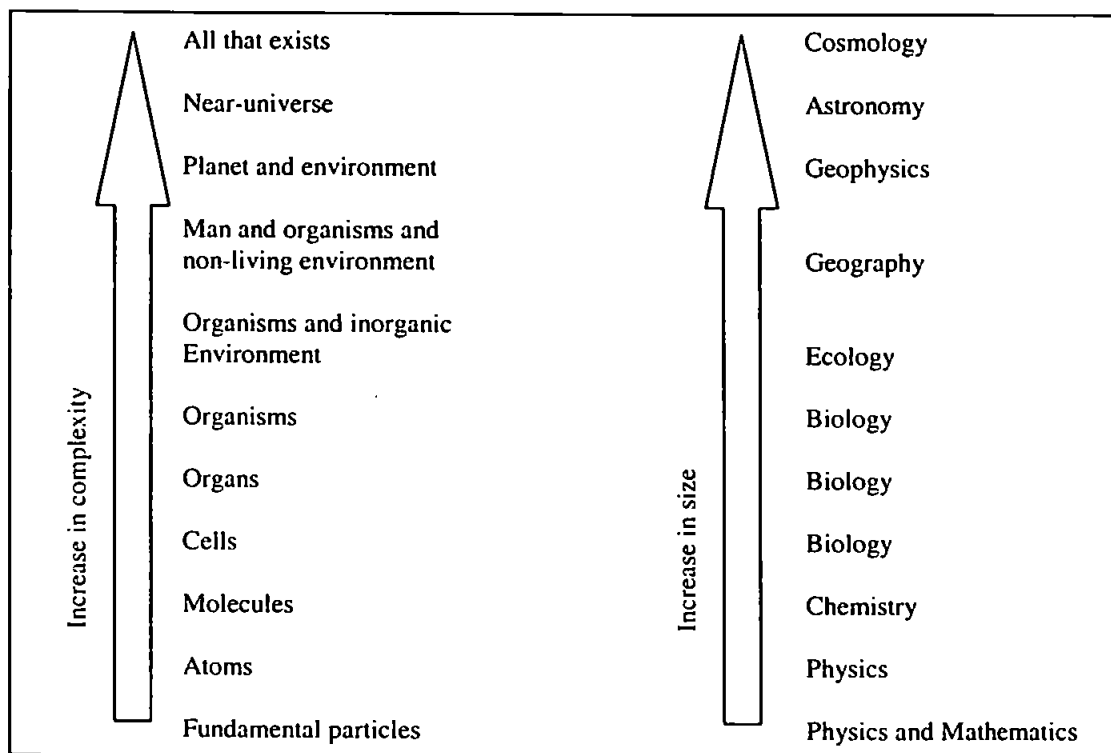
Increase in complexity

All that exists

Near-universe

Planet and environment

Man and organisms and non-living environment

Organisms and inorganic Environment

Organisms

Organs

Cells

Molecules

Atoms

Fundamental particles

Increase in size

Cosmology

Astronomy

Geophysics

Geography

Ecology

Biology

Biology

Biology

Chemistry

Physics

Physics and Mathematics